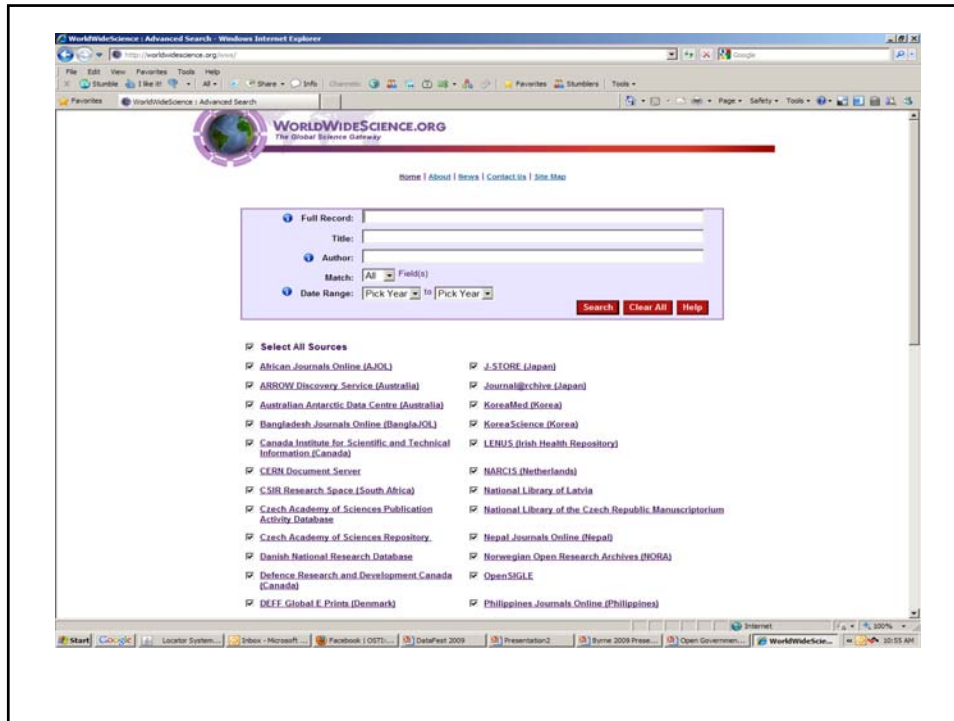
WorldWideScience : Advanced Search - Windows Internet Explorer

http://worldwidescience.org/wws/

Google

File Edit View Favorites Tools Help

Stumble I like it! All Share Info Channels Favorites Stumblers Tools

Favorites WorldWideScience : Advanced Search

Page Safety Tools

WORLDWIDESCIENCE.ORG
The Global Science Gateway

Home | About | News | Contact Us | Site Map

Full Record:

Title:

Author:

Match: All Field(s)

Date Range: Pick Year to Pick Year

Search Clear All Help

Select All Sources

African Journals Online (AJOL)

ARROW Discovery Service (Australia)

Australian Antarctic Data Centre (Australia)

Bangladesh Journals Online (BanglaJOL)

Canada Institute for Scientific and Technical Information (Canada)

CERN Document Server

CSIR Research Space (South Africa)

Czech Academy of Sciences Publication Activity Database

Czech Academy of Sciences Repository

Danish National Research Database

Defence Research and Development Canada (Canada)

DEFF Global E Prints (Denmark)

J-STORE (Japan)

Journal@rchive (Japan)

KoreaMed (Korea)

KoreaScience (Korea)

LENUS (Irish Health Repository)

NARCIS (Netherlands)

National Library of Latvia

National Library of the Czech Republic Manuscriptorium

Nepal Journals Online (Nepal)

Norwegian Open Research Archives (NORA)

OpenSIGLE

Philippines Journals Online (Philippines)

Internet 100%

Start Google Locator System... Inbox - Microsoft ... Facebook | OSTI:... DataFest 2009 Presentation2 Byrne 2009 Prese... Open Governmen... WorldWideScie... 10:55 AM